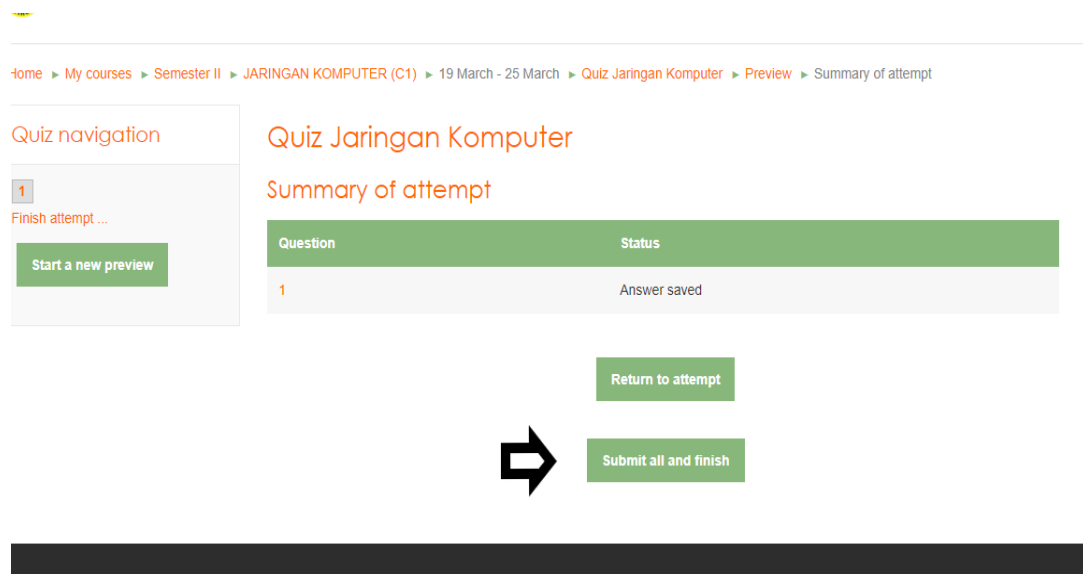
Home ► My courses ► Semester II ► JARINGAN KOMPUTER (C1) ► 19 March - 25 March ► Quiz Jaringan Komputer ► Preview ► Summary of attempt

Quiz navigation

1

Finish attempt ...

Start a new preview

Quiz Jaringan Komputer

Summary of attempt

| Question | Status |
|---|---|
| 1 | Answer saved |

Return to attempt

Submit all and finish